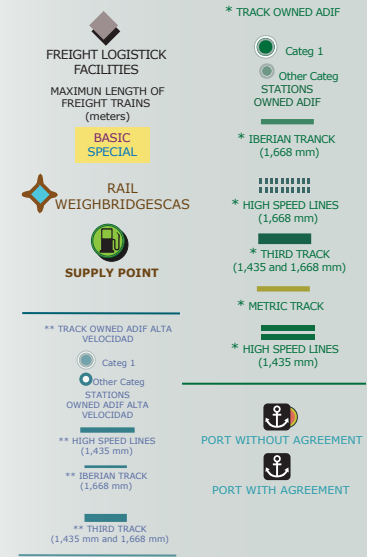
FREIGHT LOGISTICK FACILITIES

MAXIMUN LENGTH OF FREIGHT TRAINS (meters)

BASIC
SPECIAL

RAIL WEIGHBRIDGESCAS

SUPPLY POINT

** TRACK OWNED ADIF ALTA VELOCIDAD

Categ 1

Other Categ

STATIONS OWNED ADIF ALTA VELOCIDAD

** HIGH SPEED LINES (1,435 mm)

** IBERIAN TRACK (1,668 mm)

** THIRD TRACK (1,435 mm and 1,668 mm)

* TRACK OWNED ADIF

Categ 1

Other Categ

STATIONS OWNED ADIF

* IBERIAN TRANCK (1,668 mm)

* HIGH SPEED LINES (1,668 mm)

* THIRD TRACK (1,435 and 1,668 mm)

* METRIC TRACK

* HIGH SPEED LINES (1,435 mm)

PORT WITHOUT AGREEMENT

PORT WITH AGREEMENT